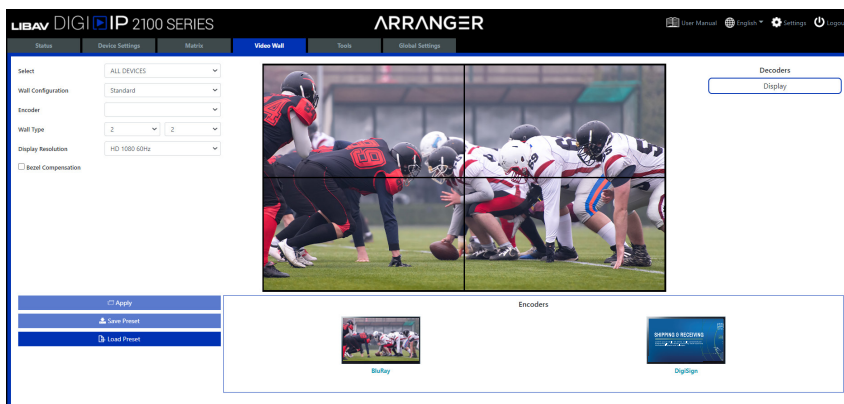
LIBAV DIGI IP 2100 SERIES

ARRANGER

User Manual English Settings Logout

Status | Device Settings | Matrix | Video Wall | Tools | Global Settings

Select ALL DEVICES

Wall Configuration Standard

Encoder

Wall Type 2 2

Display Resolution HD 1080 60Hz

Bezel Compensation

Decoders

Display

49

Apply

Save Preset

Load Preset

Encoders

SHIPPING & RECEIVING

BluRay

DigiSign